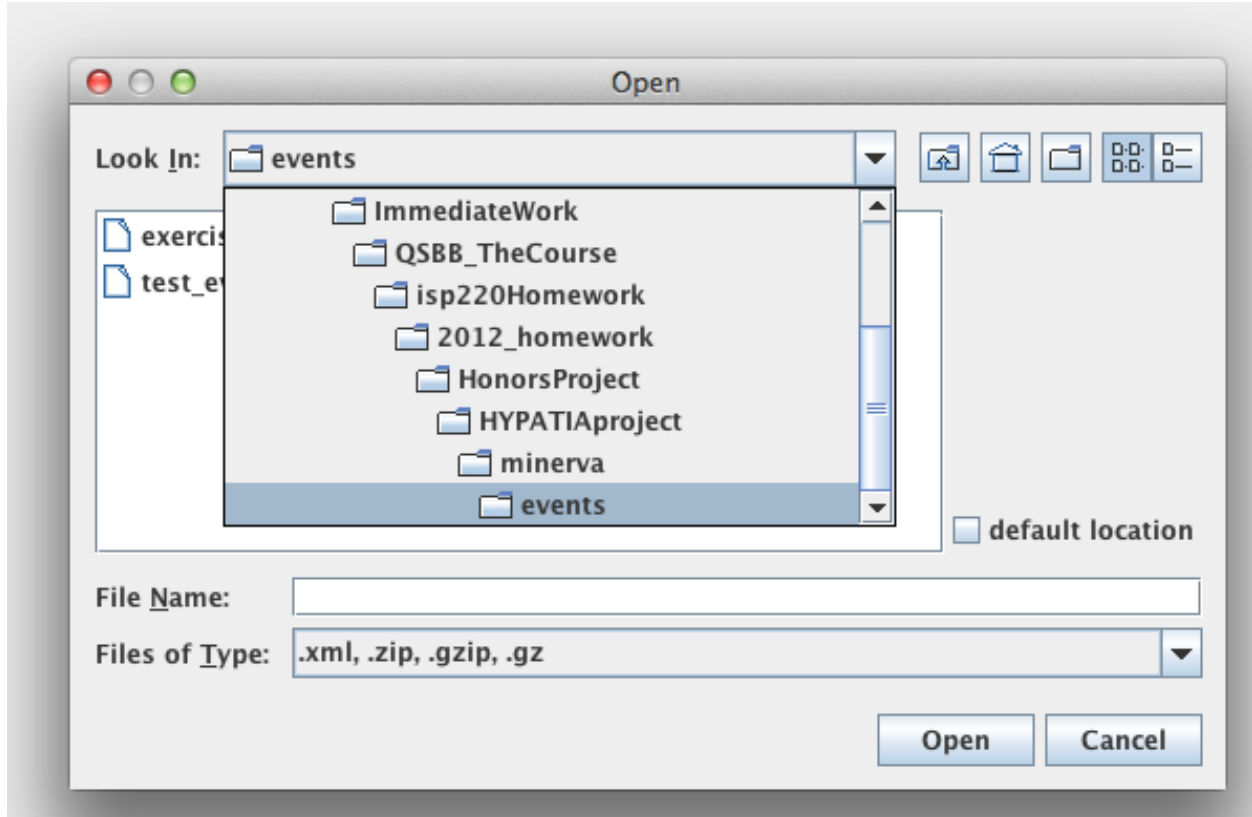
Open

Look In: events

ImmediateWork
QSBB_TheCourse
isp220Homework
2012_homework
HonorsProject
HYPATIAproject
minerva
events

exercis
test_e

default location

File Name:

Files of Type: .xml, .zip, .gzip, .gz

Open
Cancel